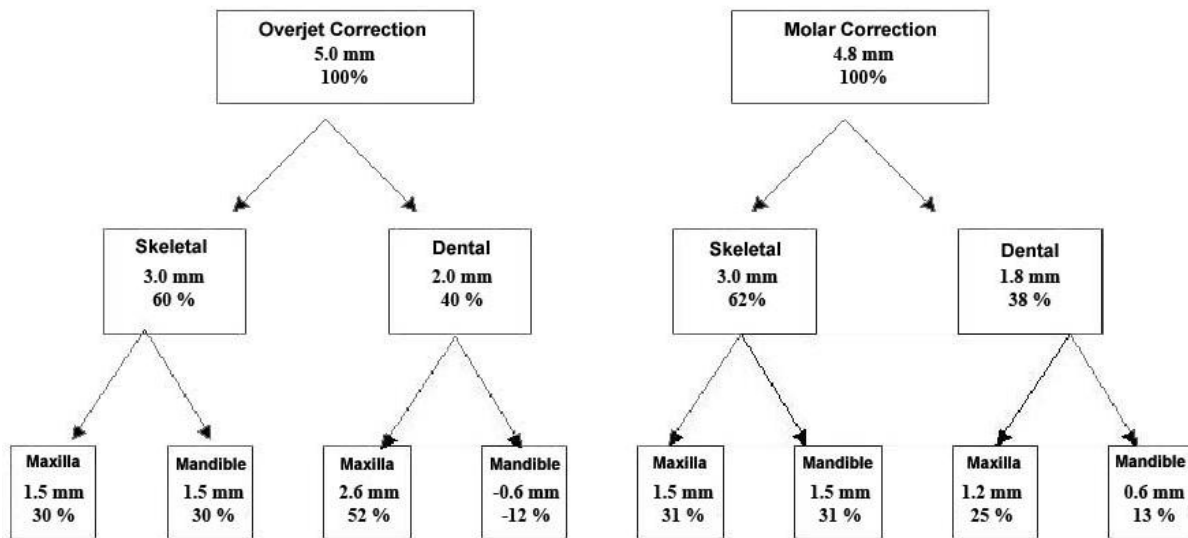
Overjet Correction
5.0 mm
100%

Skeletal
3.0 mm
60 %

Maxilla
1.5 mm
30 %

Mandible
1.5 mm
30 %

Dental
2.0 mm
40 %

Maxilla
2.6 mm
52 %

Mandible
-0.6 mm
-12 %

Molar Correction
4.8 mm
100%

Skeletal
3.0 mm
62%

Maxilla
1.5 mm
31 %

Mandible
1.5 mm
31 %

Dental
1.8 mm
38 %

Maxilla
1.2 mm
25 %

Mandible
0.6 mm
13 %